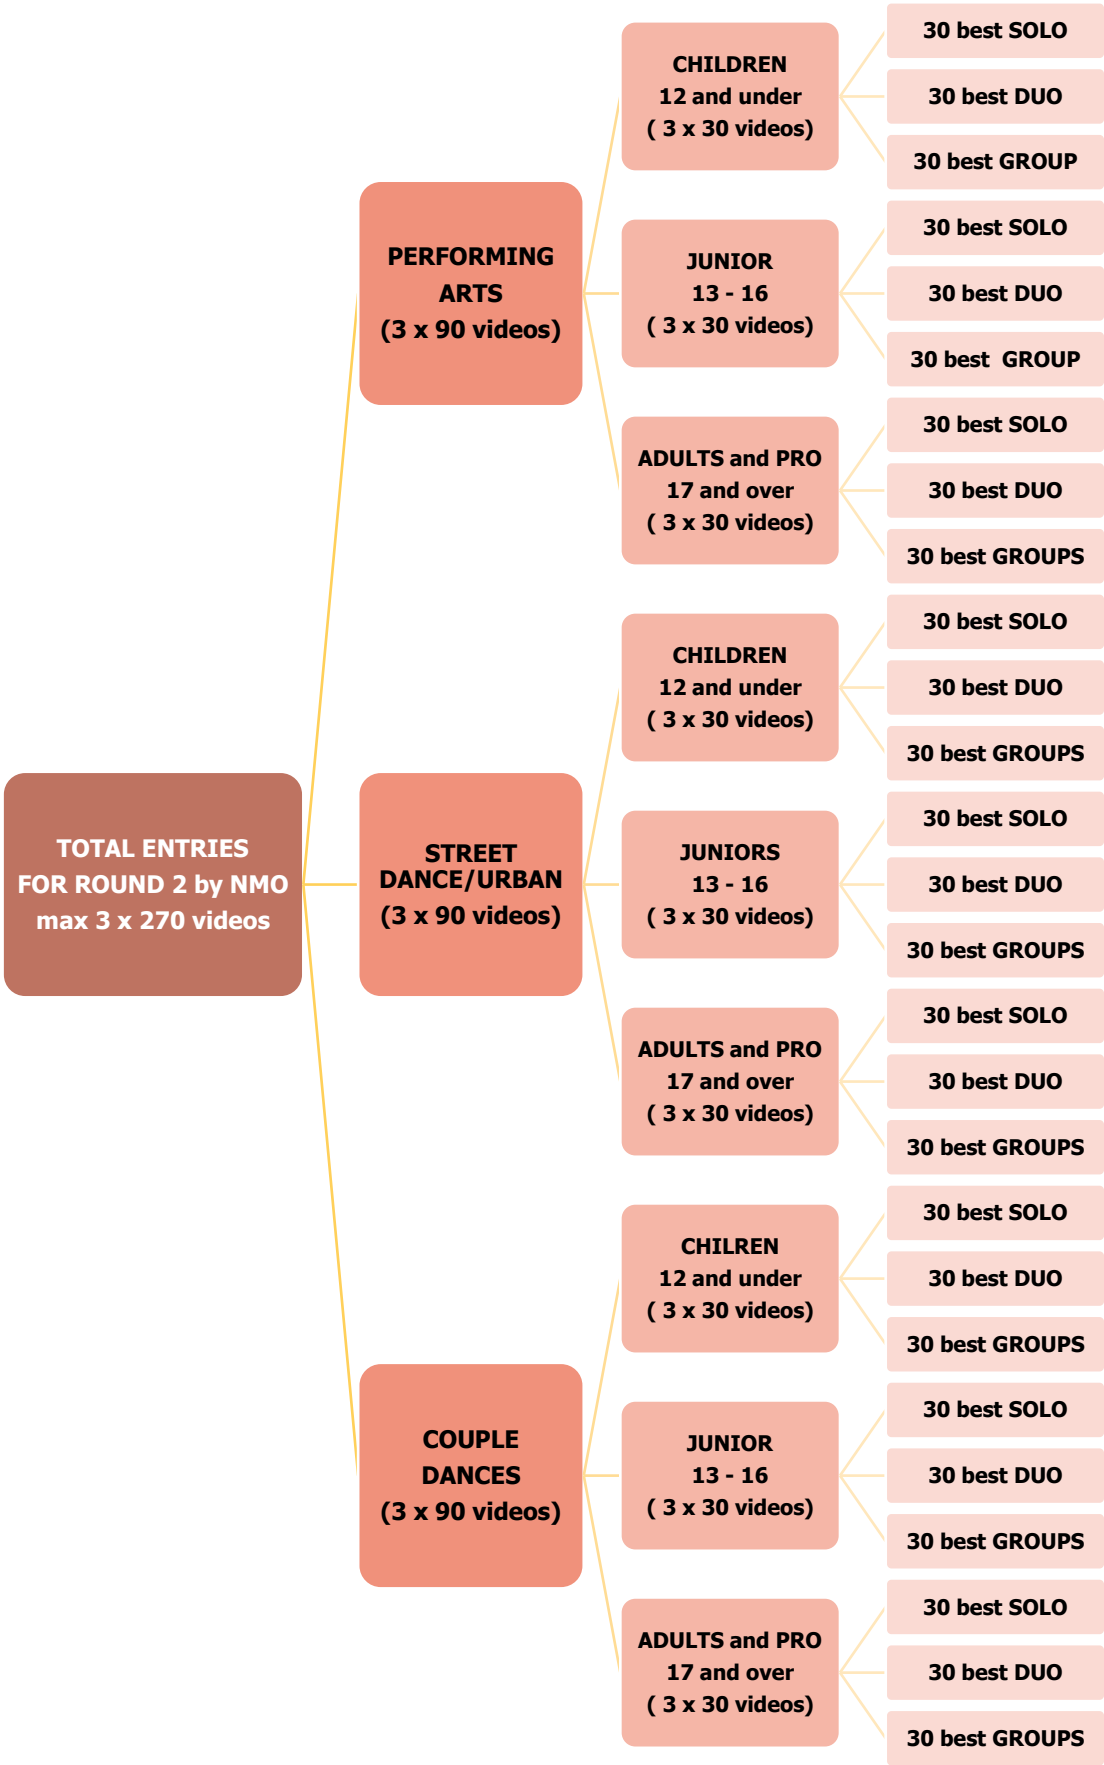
TOTAL ENTRIES FOR ROUND 2 by NMO max 3 x 270 videos

PERFORMING ARTS (3 x 90 videos)

CHILDREN 12 and under ( 3 x 30 videos)

30 best SOLO

30 best DUO

30 best GROUP

JUNIOR 13 - 16 ( 3 x 30 videos)

30 best SOLO

30 best DUO

30 best GROUP

ADULTS and PRO 17 and over ( 3 x 30 videos)

30 best SOLO

30 best DUO

30 best GROUPS

STREET DANCE/URBAN (3 x 90 videos)

CHILDREN 12 and under ( 3 x 30 videos)

30 best SOLO

30 best DUO

30 best GROUPS

JUNIORS 13 - 16 ( 3 x 30 videos)

30 best SOLO

30 best DUO

30 best GROUPS

ADULTS and PRO 17 and over ( 3 x 30 videos)

30 best SOLO

30 best DUO

30 best GROUPS

COUPLE DANCES (3 x 90 videos)

CHILREN 12 and under ( 3 x 30 videos)

30 best SOLO

30 best DUO

30 best GROUPS

JUNIOR 13 - 16 ( 3 x 30 videos)

30 best SOLO

30 best DUO

30 best GROUPS

ADULTS and PRO 17 and over ( 3 x 30 videos)

30 best SOLO

30 best DUO

30 best GROUPS